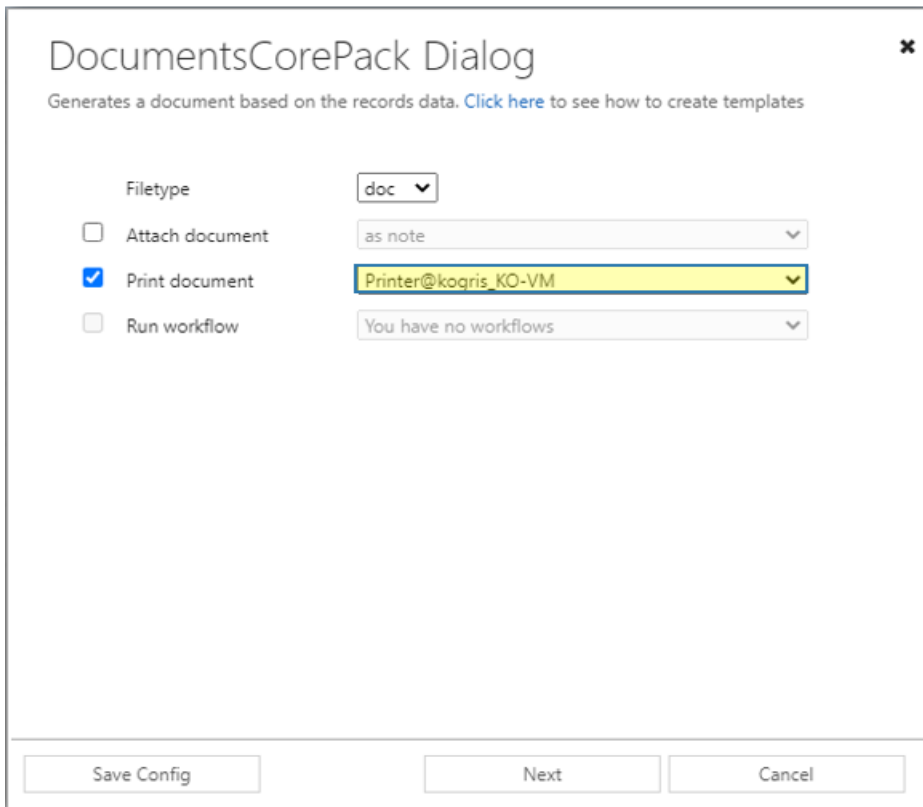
DocumentsCorePack Dialog

Generates a document based on the records data. Click here to see how to create templates

Filetype doc

Attach document as note

Print document Printer@kogris_KO-VM

Run workflow You have no workflows

Save Config

Next

Cancel